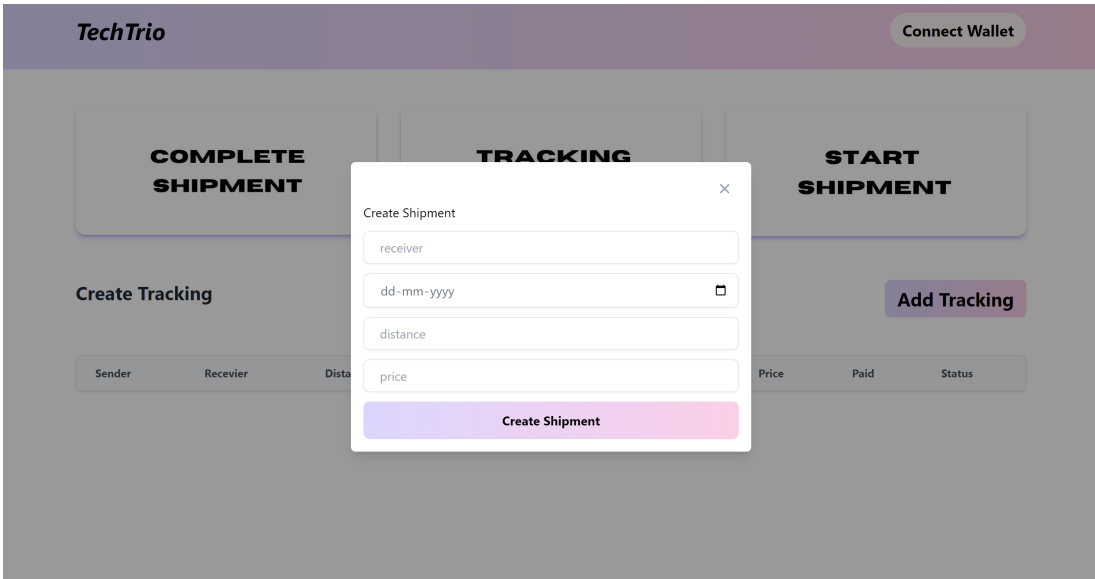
TechTrio

Connect Wallet

COMPLETE SHIPMENT

TRACKING

START SHIPMENT

×

Create Shipment

receiver

dd-mm-yyyy

distance

price

Create Shipment

Create Tracking

Add Tracking

| Sender | Recevier | Dista | Price | Paid | Status |
|---|---|---|---|---|---|